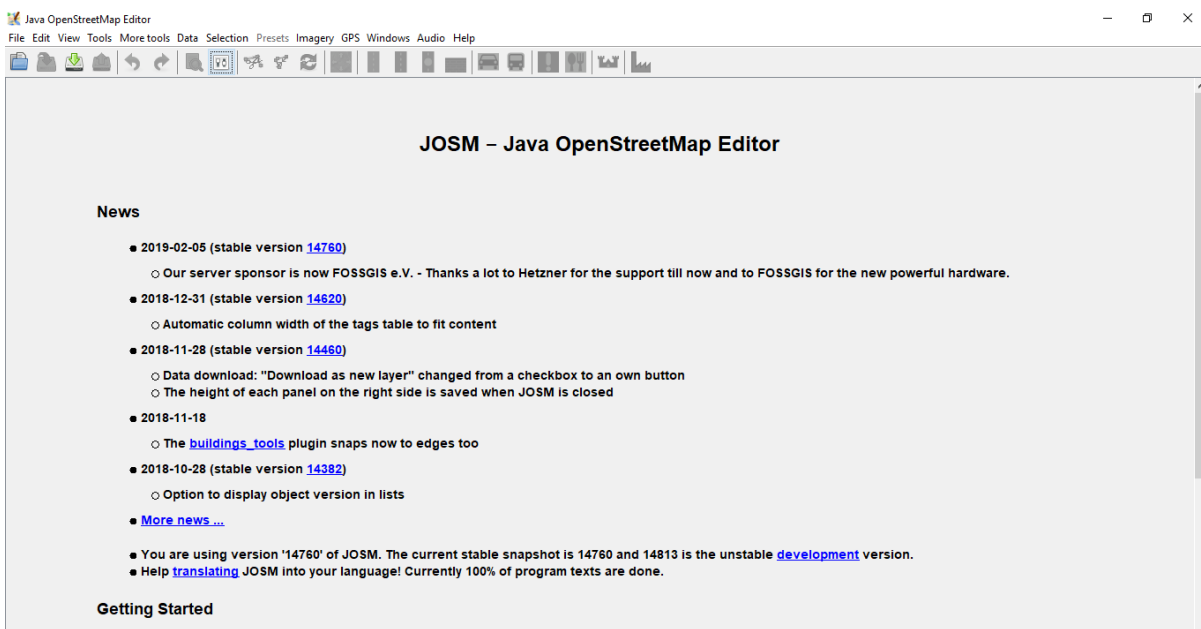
Java OpenStreetMap Editor

File Edit View Tools More tools Data Selection Presets Imagery GPS Windows Audio Help

JOSM – Java OpenStreetMap Editor

News

- 2019-02-05 (stable version 14760)
  - Our server sponsor is now FOSSGIS e.V. - Thanks a lot to Hetzner for the support till now and to FOSSGIS for the new powerful hardware.
- 2018-12-31 (stable version 14620)
  - Automatic column width of the tags table to fit content
- 2018-11-28 (stable version 14460)
  - Data download: "Download as new layer" changed from a checkbox to an own button
  - The height of each panel on the right side is saved when JOSM is closed
- 2018-11-18
  - The buildings_tools plugin snaps now to edges too
- 2018-10-28 (stable version 14382)
  - Option to display object version in lists
- More news ...

- You are using version '14760' of JOSM. The current stable snapshot is 14760 and 14813 is the unstable development version.
- Help translating JOSM into your language! Currently 100% of program texts are done.

Getting Started